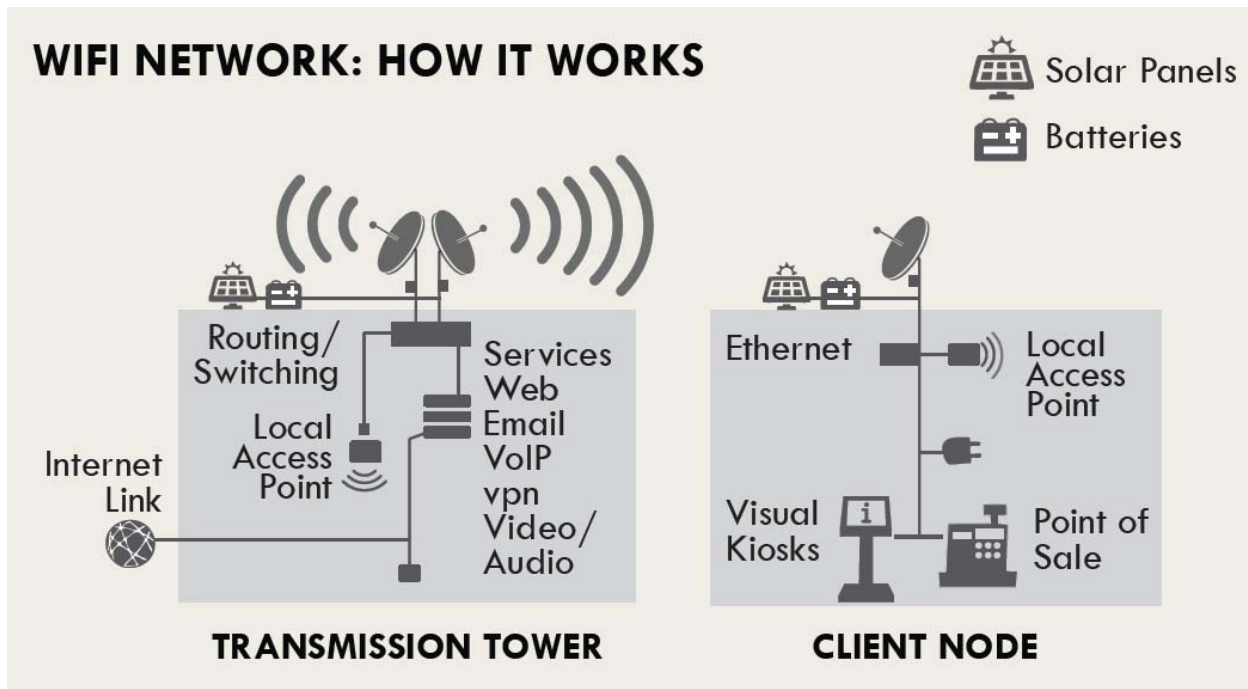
WIFI NETWORK: HOW IT WORKS

Solar Panels

Batteries

Routing/ Switching

Services
Web
Email
VoIP
vpn
Video/ Audio

Local Access Point

Internet Link

TRANSMISSION TOWER

Ethernet

Local Access Point

Visual Kiosks

i

Point of Sale

CLIENT NODE